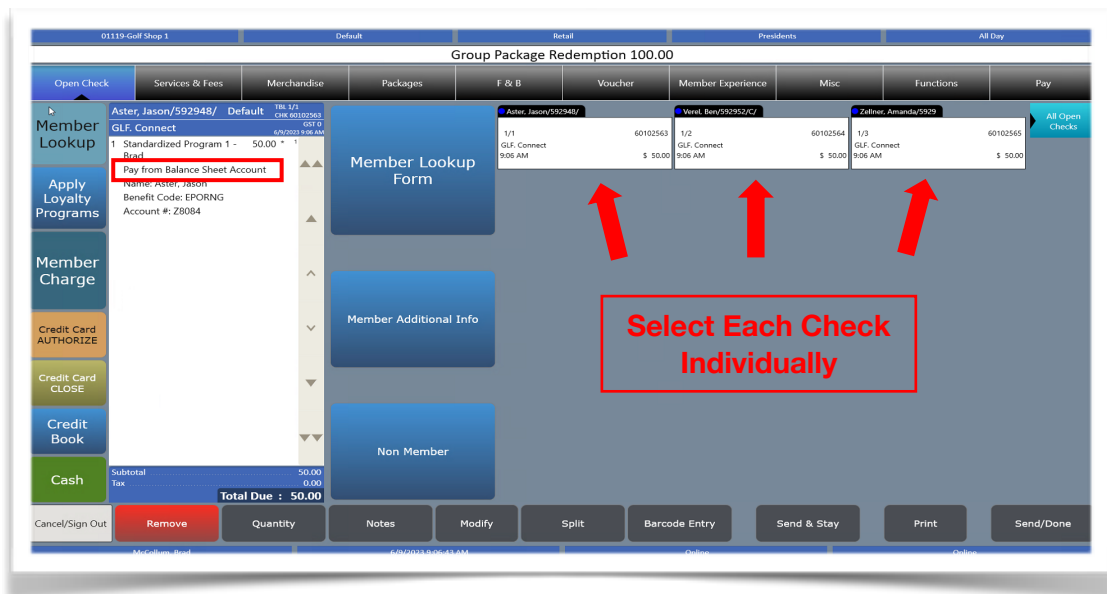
01119-Golf Shop 1 | Default | Retail | Presidents | All Day

Group Package Redemption 100.00

Open Check | Services & Fees | Merchandise | Packages | F & B | Voucher | Member Experience | Misc | Functions | Pay

Member Lookup

Apply Loyalty Programs

Member Charge

Credit Card AUTHORIZE

Credit Card CLOSE

Credit Book

Cash

Aster, Jason/592948/ Default TBL 1/1 CHK 60102563 GST 0 6/9/2023 9:06 AM

GLF. Connect

1 Standardized Program 1 - Brad 50.00 * 1

Pay from Balance Sheet Account

Name: Aster, Jason

Benefit Code: EPORNG

Account #: Z8084

Subtotal 50.00

Tax 0.00

Total Due : 50.00

Member Lookup Form

Member Additional Info

Non Member

Aster, Jason/592948/
1/1 60102563
GLF. Connect
9:06 AM $ 50.00

Verel, Ben/592952/C/
1/2 60102564
GLF. Connect
9:06 AM $ 50.00

Zellner, Amanda/5929
1/3 60102565
GLF. Connect
9:06 AM $ 50.00

All Open Checks

Select Each Check Individually

Cancel/Sign Out | Remove | Quantity | Notes | Modify | Split | Barcode Entry | Send & Stay | Print | Send/Done

McCollum, Brad | 6/9/2023 9:06:43 AM | Online | Online